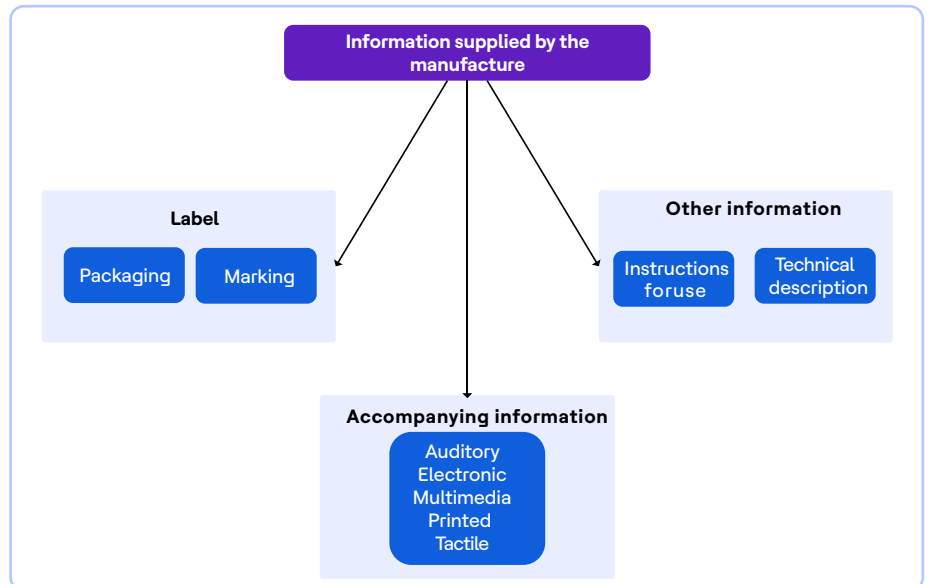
Information supplied by the manufacture

Label

Packaging

Marking

Other information

Instructions foruse

Technical description

Accompanying information

Auditory
Electronic
Multimedia
Printed
Tactile